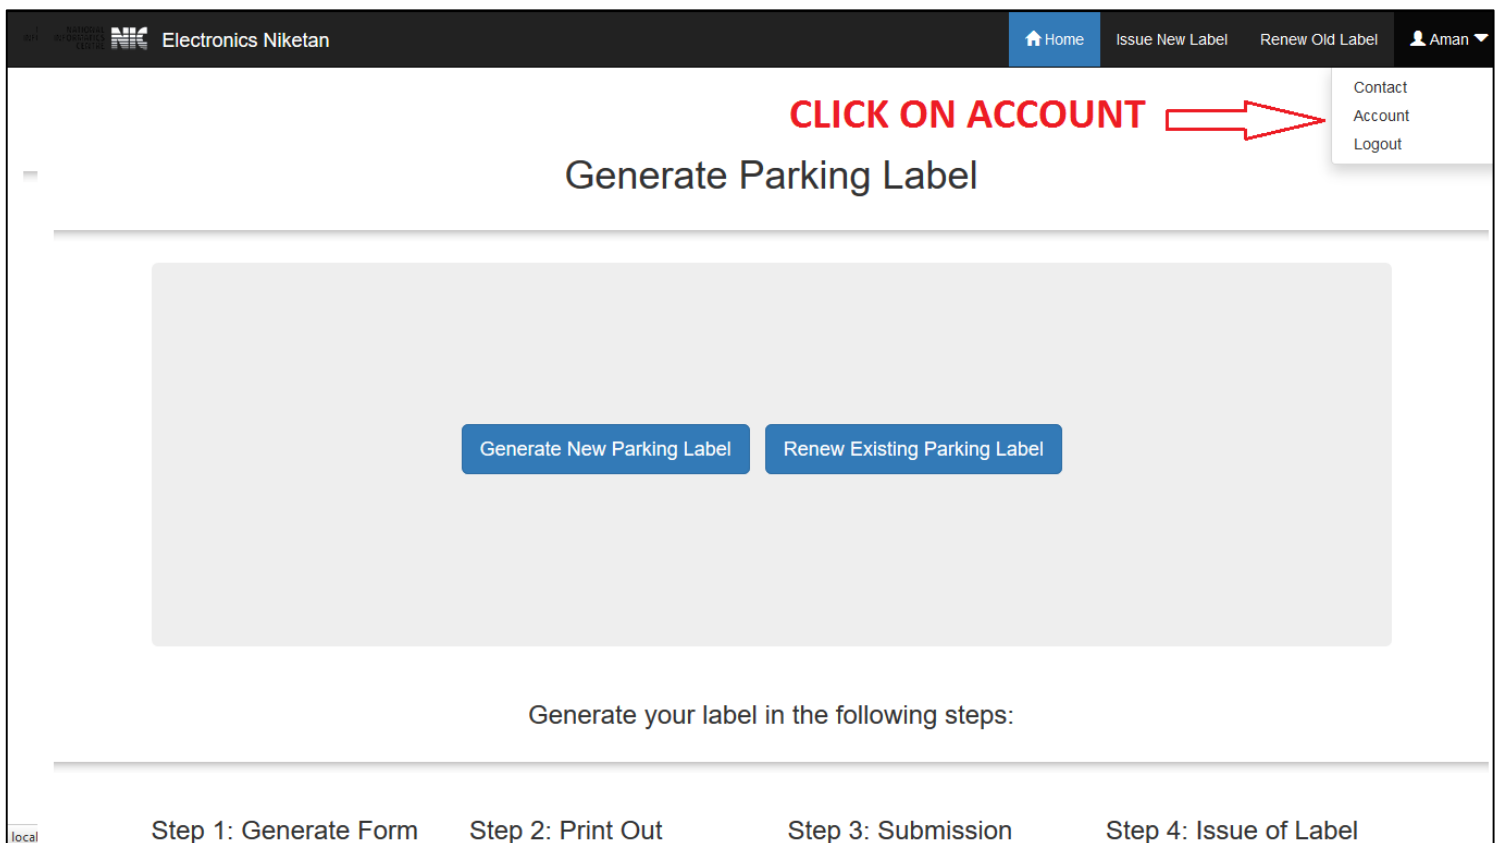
NIC Electronics Niketan

Home Issue New Label Renew Old Label Aman

Contact
Account
Logout

CLICK ON ACCOUNT

Generate Parking Label

Generate New Parking Label Renew Existing Parking Label

Generate your label in the following steps:

Step 1: Generate Form Step 2: Print Out Step 3: Submission Step 4: Issue of Label

local